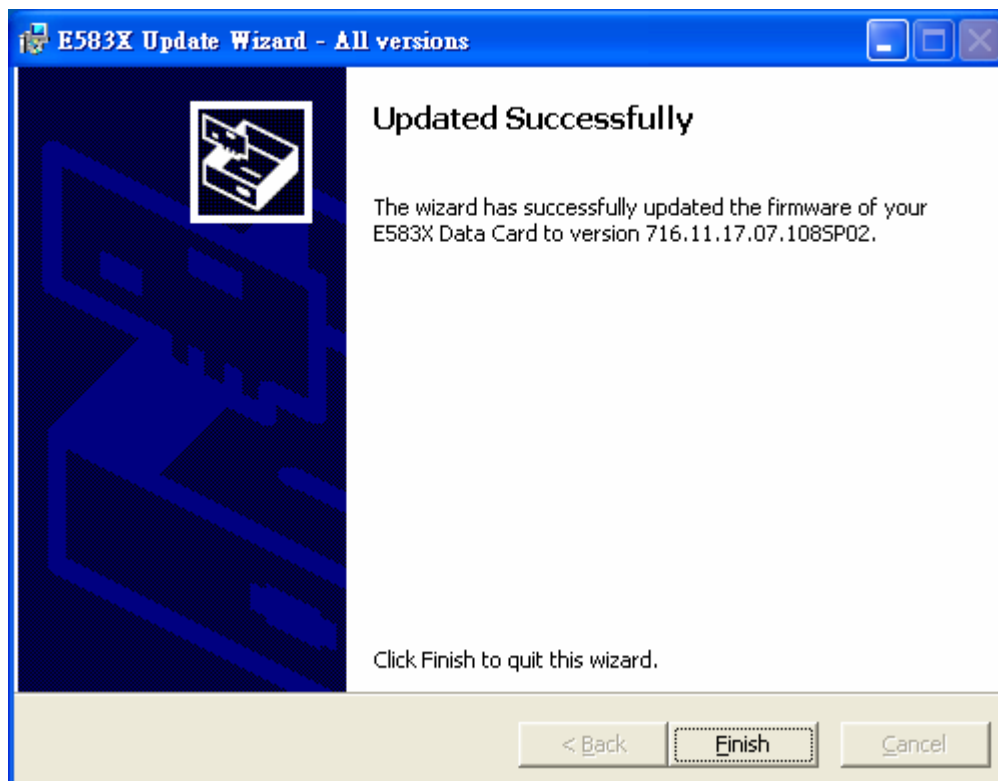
E583X Update Wizard - All versions

Updated Successfully

The wizard has successfully updated the firmware of your E583X Data Card to version 716.11.17.07.108SP02.

Click Finish to quit this wizard.

< Back

Finish

Cancel